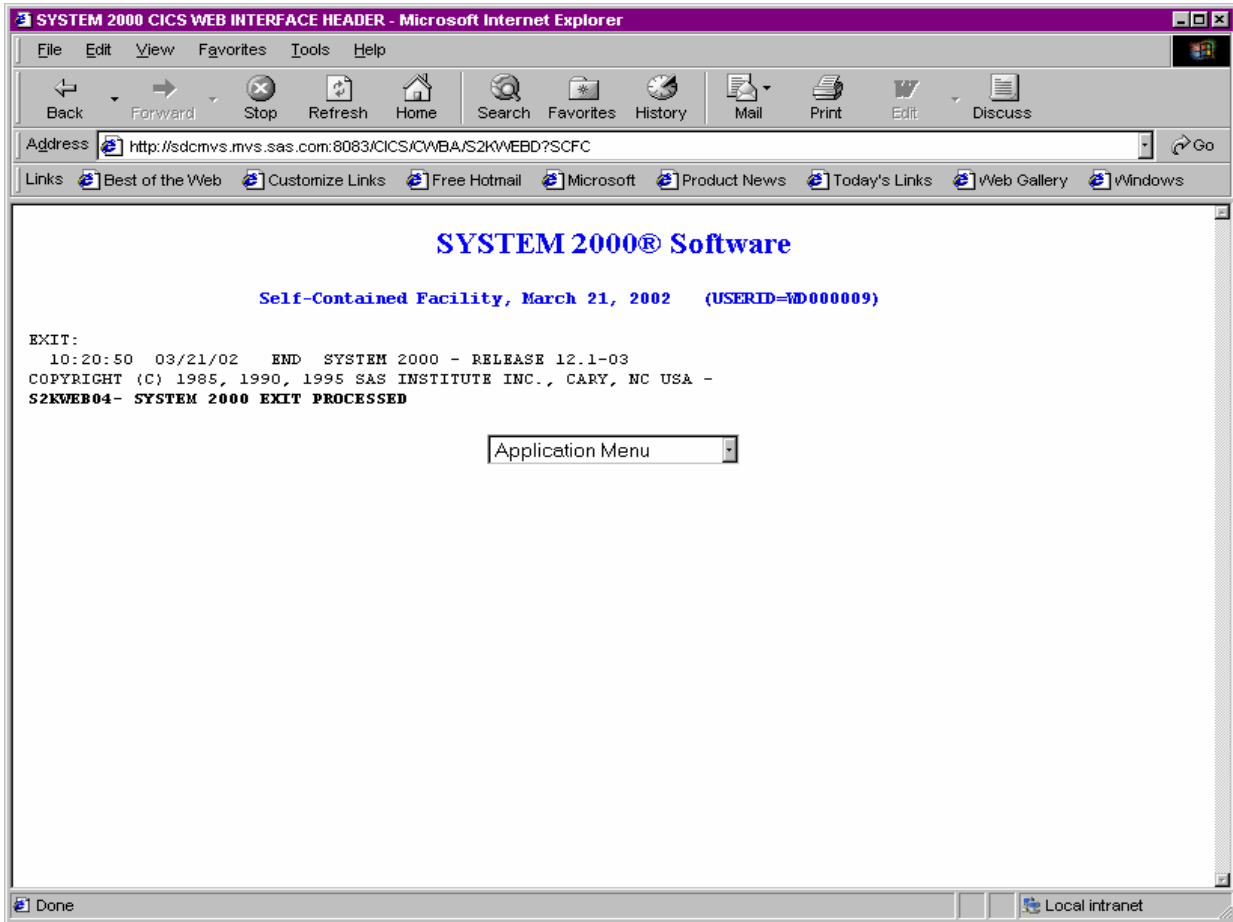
SYSTEM 2000 CICS WEB INTERFACE HEADER - Microsoft Internet Explorer

File Edit View Favorites Tools Help

Back Forward Stop Refresh Home Search Favorites History Mail Print Edit Discuss

Address http://sdcmvs.mvs.sas.com:8083/CICS/CWBA/S2KWEBD?SCFC Go

Links Best of the Web Customize Links Free Hotmail Microsoft Product News Today's Links Web Gallery Windows

SYSTEM 2000® Software

Self-Contained Facility, March 21, 2002 (USERID=WD000009)

EXIT:
10:20:50 03/21/02 END SYSTEM 2000 - RELEASE 12.1-03
COPYRIGHT (C) 1985, 1990, 1995 SAS INSTITUTE INC., CARY, NC USA -
S2KWEB04- SYSTEM 2000 EXIT PROCESSED

Application Menu

Done

Local intranet